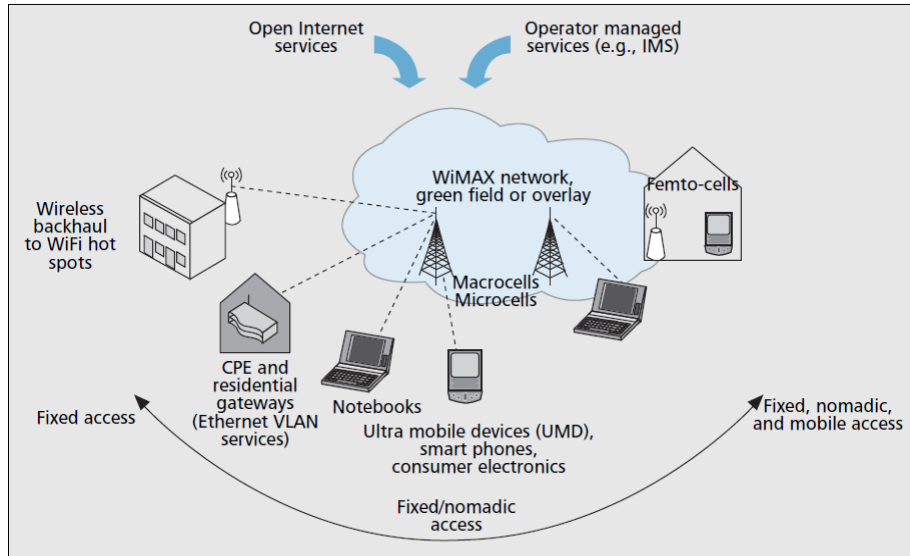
Open Internet services

Operator managed services (e.g., IMS)

WiMAX network, green field or overlay

Femto-cells

Wireless backhaul to WiFi hot spots

Macrocells Microcells

CPE and residential gateways (Ethernet VLAN services)

Notebooks

Ultra mobile devices (UMD), smart phones, consumer electronics

Fixed access

Fixed, nomadic, and mobile access

Fixed/nomadic access